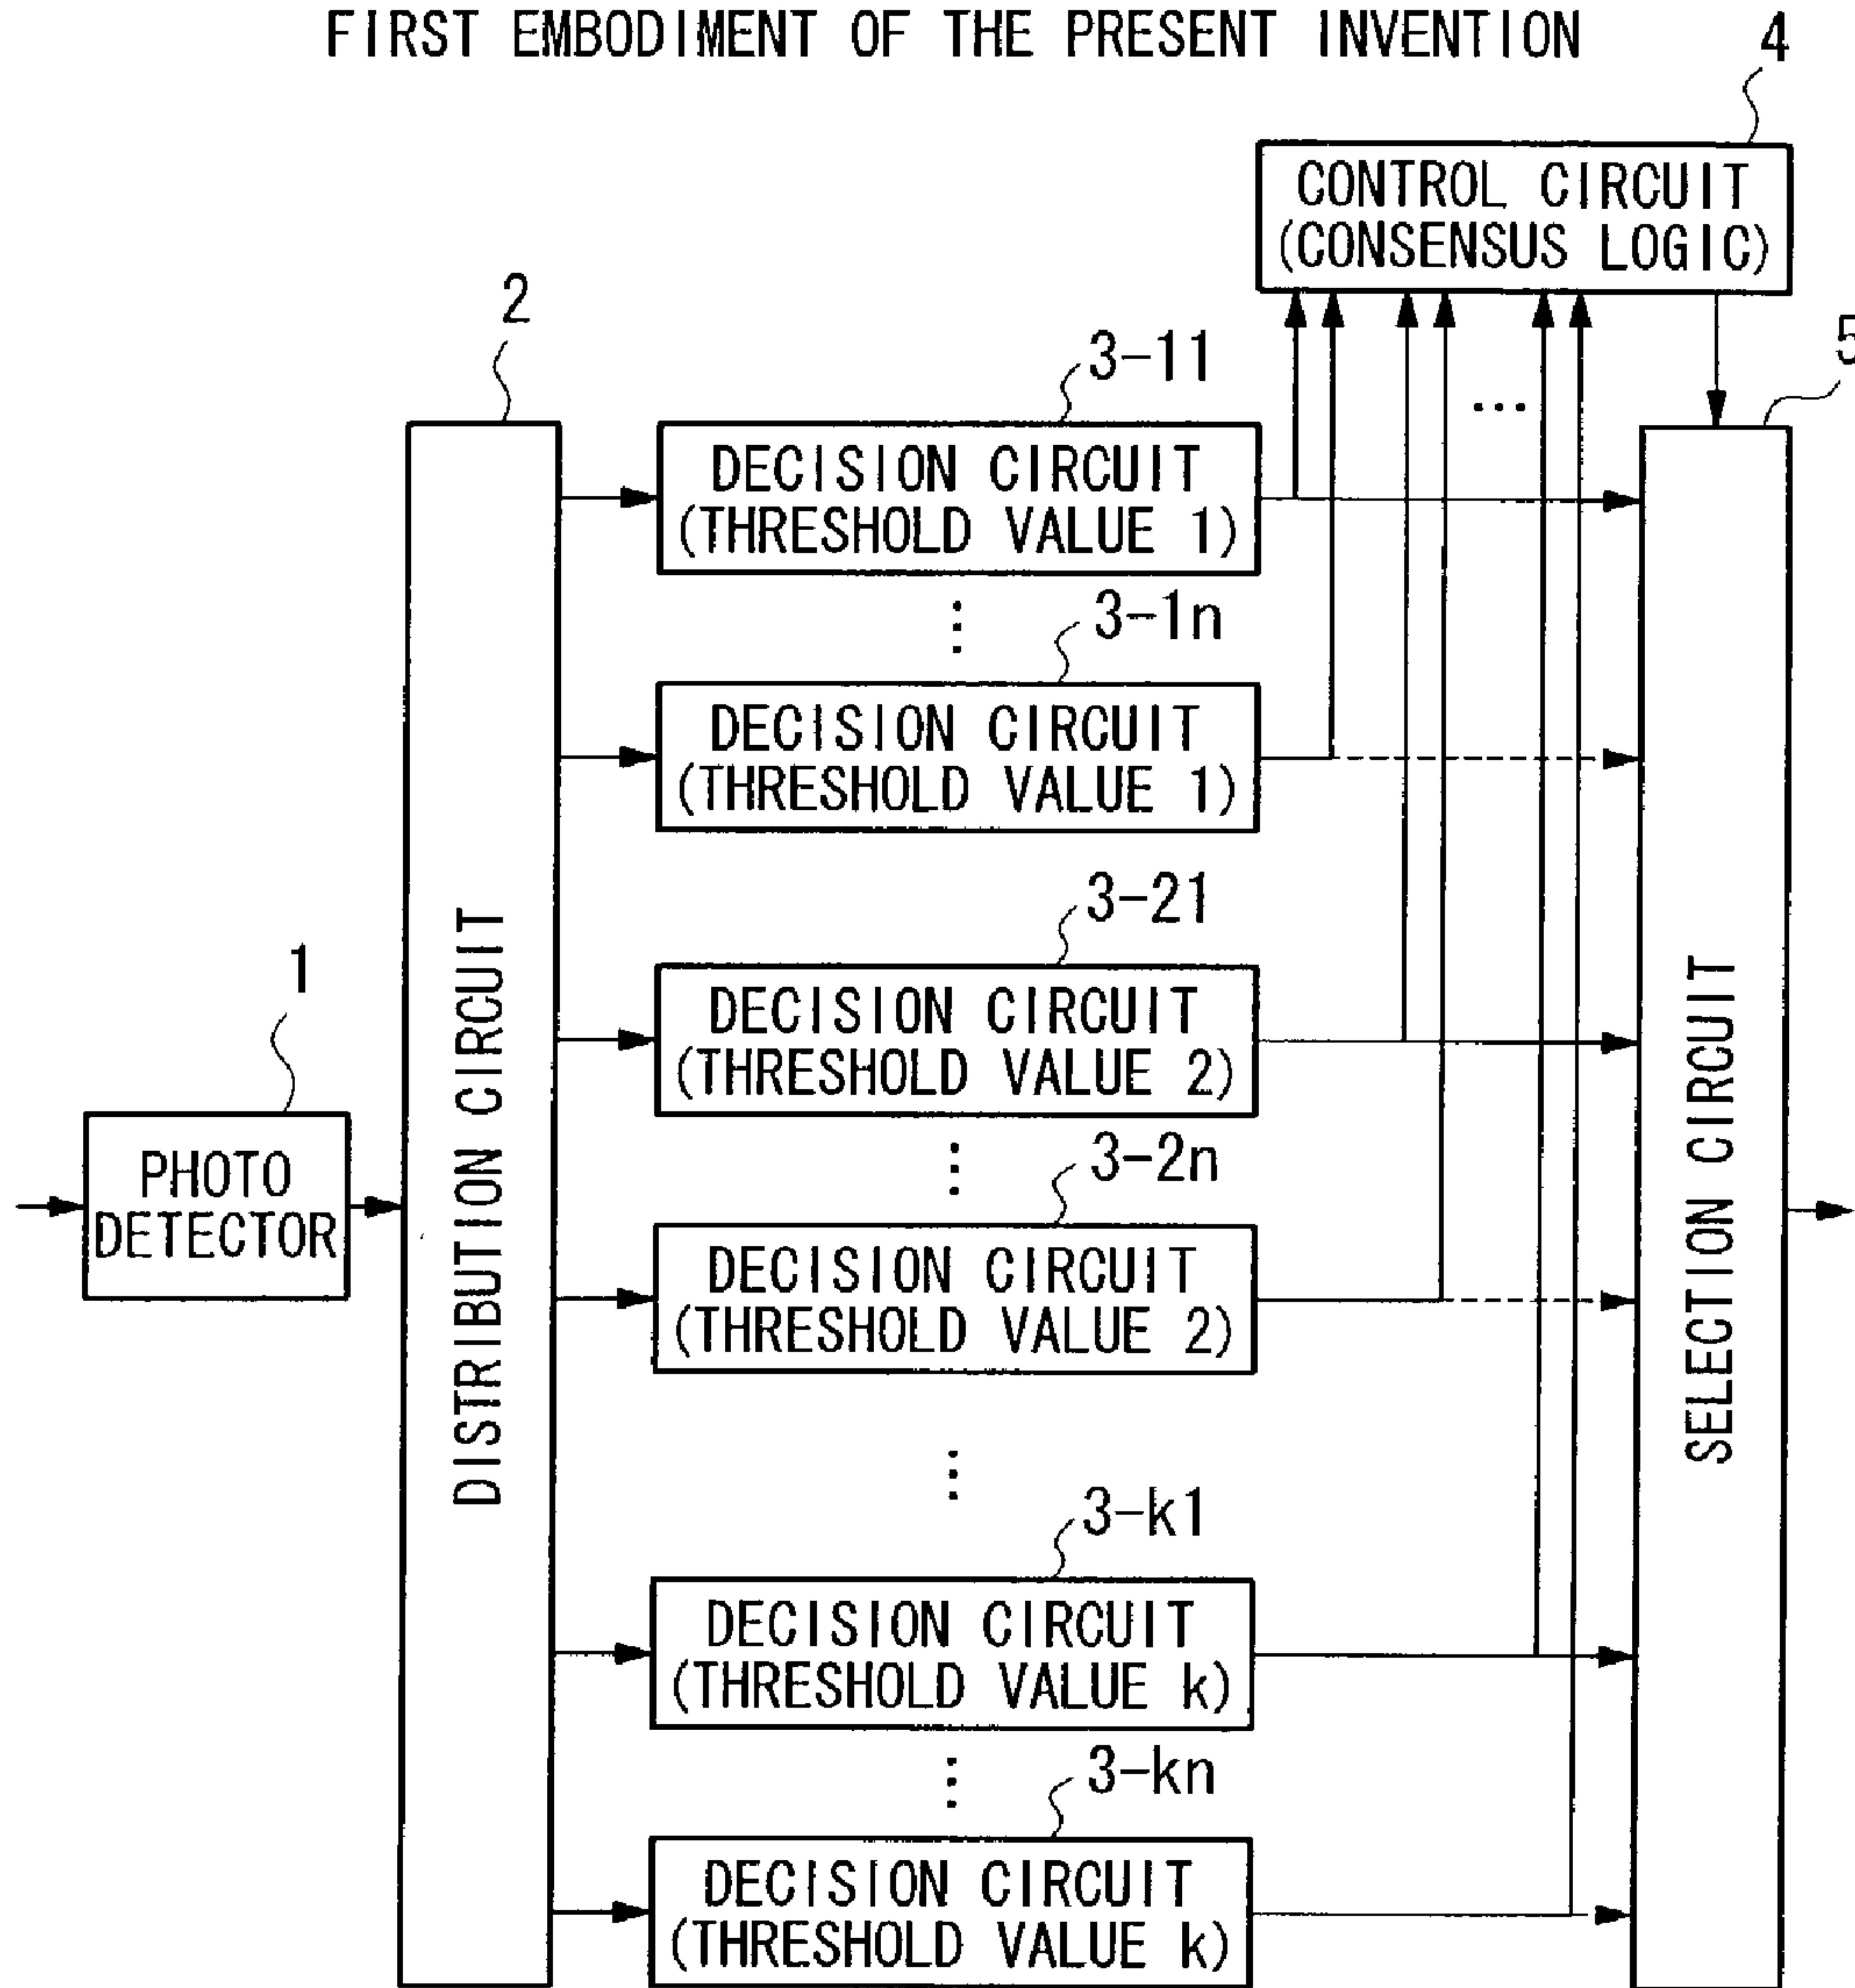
FIRST EMBODIMENT OF THE PRESENT INVENTION

4

CONTROL CIRCUIT (CONSENSUS LOGIC)

2

3-11

5

...

DECISION CIRCUIT (THRESHOLD VALUE 1)

3-1n

DECISION CIRCUIT (THRESHOLD VALUE 1)

3-21

1

DISTRIBUTION CIRCUIT

DECISION CIRCUIT (THRESHOLD VALUE 2)

SELECTION CIRCUIT

PHOTO DETECTOR

3-2n

DECISION CIRCUIT (THRESHOLD VALUE 2)

3-k1

DECISION CIRCUIT (THRESHOLD VALUE k)

3-kn

DECISION CIRCUIT (THRESHOLD VALUE k)